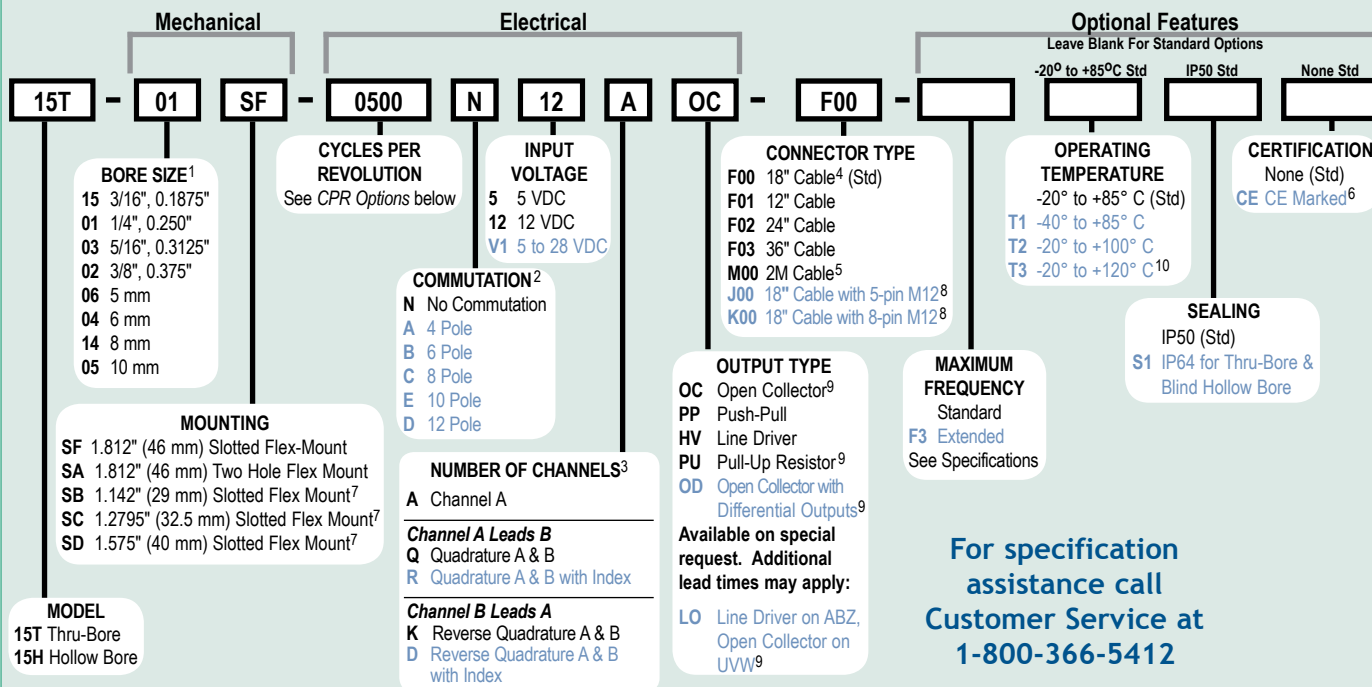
Mechanical

Electrical

Optional Features
Leave Blank For Standard Options

-20° to +85°C Std IP50 Std None Std

15T – 01 SF – 0500 N 12 A OC – F00 –

BORE SIZE$^1$
15 3/16", 0.1875"
01 1/4", 0.250"
03 5/16", 0.3125"
02 3/8", 0.375"
06 5 mm
04 6 mm
14 8 mm
05 10 mm

CYCLES PER REVOLUTION
See CPR Options below

INPUT VOLTAGE
5 5 VDC
12 12 VDC
V1 5 to 28 VDC

COMMUTATION$^2$
N No Commutation
A 4 Pole
B 6 Pole
C 8 Pole
E 10 Pole
D 12 Pole

CONNECTOR TYPE
F00 18" Cable$^4$ (Std)
F01 12" Cable
F02 24" Cable
F03 36" Cable
M00 2M Cable$^5$
J00 18" Cable with 5-pin M12$^8$
K00 18" Cable with 8-pin M12$^8$

OPERATING TEMPERATURE
-20° to +85° C (Std)
T1 -40° to +85° C
T2 -20° to +100° C
T3 -20° to +120° C$^{10}$

CERTIFICATION
None (Std)
CE CE Marked$^6$

SEALING
IP50 (Std)
S1 IP64 for Thru-Bore & Blind Hollow Bore

MOUNTING
SF 1.812" (46 mm) Slotted Flex-Mount
SA 1.812" (46 mm) Two Hole Flex Mount
SB 1.142" (29 mm) Slotted Flex Mount$^7$
SC 1.2795" (32.5 mm) Slotted Flex Mount$^7$
SD 1.575" (40 mm) Slotted Flex Mount$^7$

NUMBER OF CHANNELS$^3$
A Channel A
Channel A Leads B
Q Quadrature A & B
R Quadrature A & B with Index
Channel B Leads A
K Reverse Quadrature A & B
D Reverse Quadrature A & B with Index

OUTPUT TYPE
OC Open Collector$^9$
PP Push-Pull
HV Line Driver
PU Pull-Up Resistor$^9$
OD Open Collector with Differential Outputs$^9$
Available on special request. Additional lead times may apply:
LO Line Driver on ABZ, Open Collector on UVW$^9$

MAXIMUM FREQUENCY
Standard
F3 Extended
See Specifications

MODEL
15T Thru-Bore
15H Hollow Bore

For specification assistance call Customer Service at 1-800-366-5412